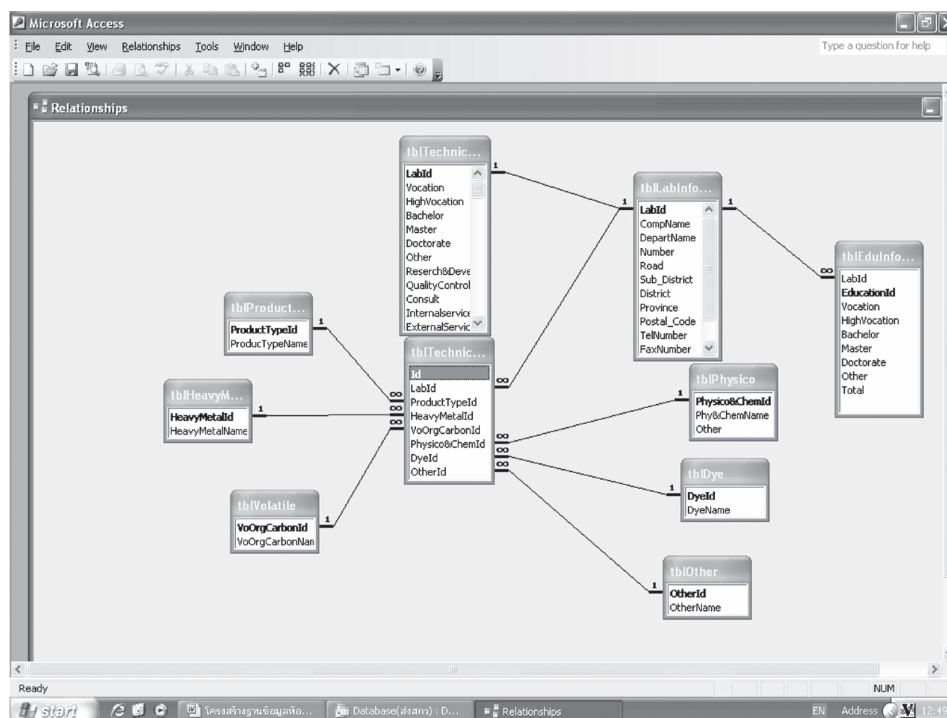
Microsoft Access

File Edit View Relationships Tools Window Help

Type a question for help

Relationships

tblTechnic...
LabId
Vocation
HighVocation
Bachelor
Master
Doctorate
Other
Reserch&Deve
QualityControl
Consult
Internalservice
ExternalServic

tblLabInfo...
LabId
CompName
DepartName
Number
Road
Sub_District
District
Province
Postal_Code
TelNumber
FaxNumber

tblEduInfo...
LabId
EducationId
Vocation
HighVocation
Bachelor
Master
Doctorate
Other
Total

tblProduct...
ProductTypeId
ProducTypeName

tblTechnic...
Id
LabId
ProductTypeId
HeavyMetalId
VoOrgCarbonId
Physico&ChemId
DyeId
OtherId

tblHeavyM...
HeavyMetalId
HeavyMetalName

tblPhysico
Physico&ChemId
Phy&ChemName
Other

tblVolatile
VoOrgCarbonId
VoOrgCarbonNan

tblDye
DyeId
DyeName

tblOther
OtherId
OtherName

1 1 1 1 1 1 1 1 1
∞ ∞ ∞ ∞ ∞ ∞ ∞ ∞ ∞

Ready
NUM

start
โครงสร้างฐานข้อมูลห้อ...
Database(ส่งสภา) : D...
Relationships
EN Address 12:49